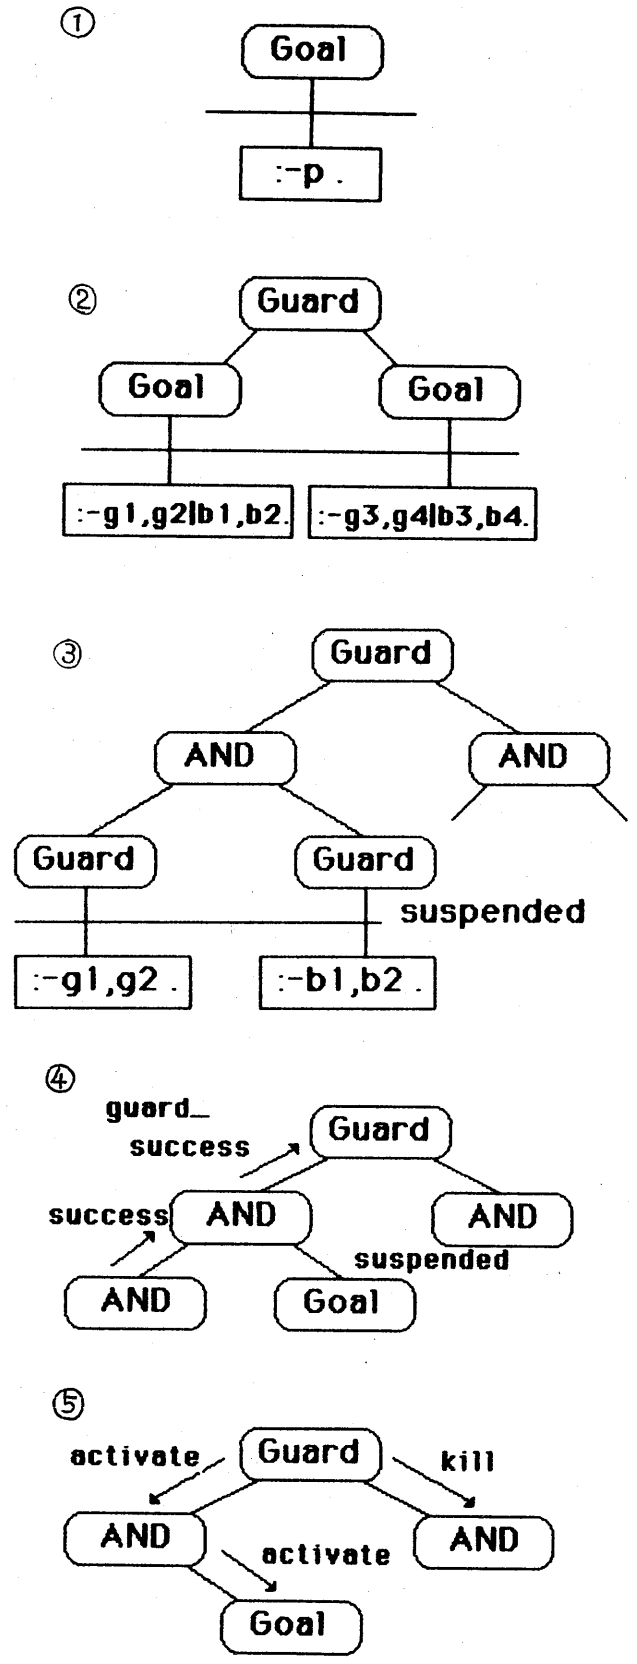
①

Goal

:-p .

②

Guard

Goal

Goal

:-g1,g2|b1,b2.

:-g3,g4|b3,b4.

③

Guard

AND

AND

Guard

Guard

suspended

:-g1,g2 .

:-b1,b2 .

④

guard_ success

Guard

success

AND

AND

suspended

AND

Goal

⑤

activate

Guard

kill

AND

AND

activate

Goal